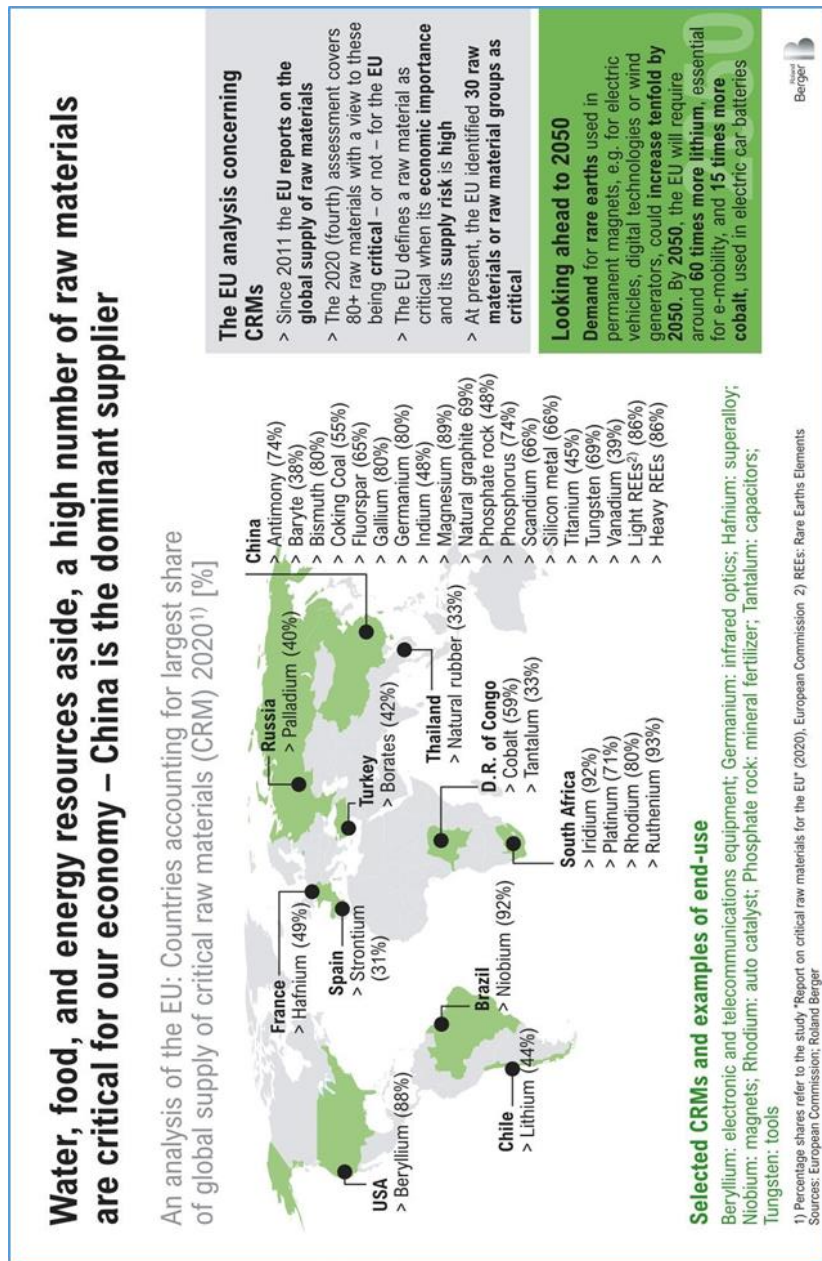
Water, food, and energy resources aside, a high number of raw materials are critical for our economy – China is the dominant supplier

An analysis of the EU: Countries accounting for largest share of global supply of critical raw materials (CRM) 2020¹⁾ [%]

USA
> Beryllium (88%)

Chile
> Lithium (44%)

Brazil
> Niobium (92%)

France
> Hafnium (49%)

Spain
> Strontium (31%)

Russia
> Palladium (40%)

Turkey
> Borates (42%)

Thailand
> Natural rubber (33%)

D.R. of Congo
> Cobalt (59%)
> Tantalum (33%)

South Africa
> Iridium (92%)
> Platinum (71%)
> Rhodium (80%)
> Ruthenium (93%)

China
> Antimony (74%)
> Baryte (38%)
> Bismuth (80%)
> Coking Coal (55%)
> Fluorspar (65%)
> Gallium (80%)
> Germanium (80%)
> Indium (48%)
> Magnesium (89%)
> Natural graphite 69%)
> Phosphate rock (48%)
> Phosphorus (74%)
> Scandium (66%)
> Silicon metal (66%)
> Titanium (45%)
> Tungsten (69%)
> Vanadium (39%)
> Light REEs²⁾ (86%)
> Heavy REEs (86%)

The EU analysis concerning CRMs
> Since 2011 the EU reports on the global supply of raw materials
> The 2020 (fourth) assessment covers 80+ raw materials with a view to these being critical – or not – for the EU
> The EU defines a raw material as critical when its economic importance and its supply risk is high
> At present, the EU identified 30 raw materials or raw material groups as critical

Looking ahead to 2050
Demand for rare earths used in permanent magnets, e.g. for electric vehicles, digital technologies or wind generators, could increase tenfold by 2050. By 2050, the EU will require around 60 times more lithium, essential for e-mobility, and 15 times more cobalt, used in electric car batteries

Selected CRMs and examples of end-use
Beryllium: electronic and telecommunications equipment; Germanium: infrared optics; Hafnium: superalloy; Niobium: magnets; Rhodium: auto catalyst; Phosphate rock: mineral fertilizer; Tantalum: capacitors; Tungsten: tools

1) Percentage shares refer to the study "Report on critical raw materials for the EU" (2020), European Commission 2) REEs: Rare Earths Elements
Sources: European Commission; Roland Berger

Roland Berger